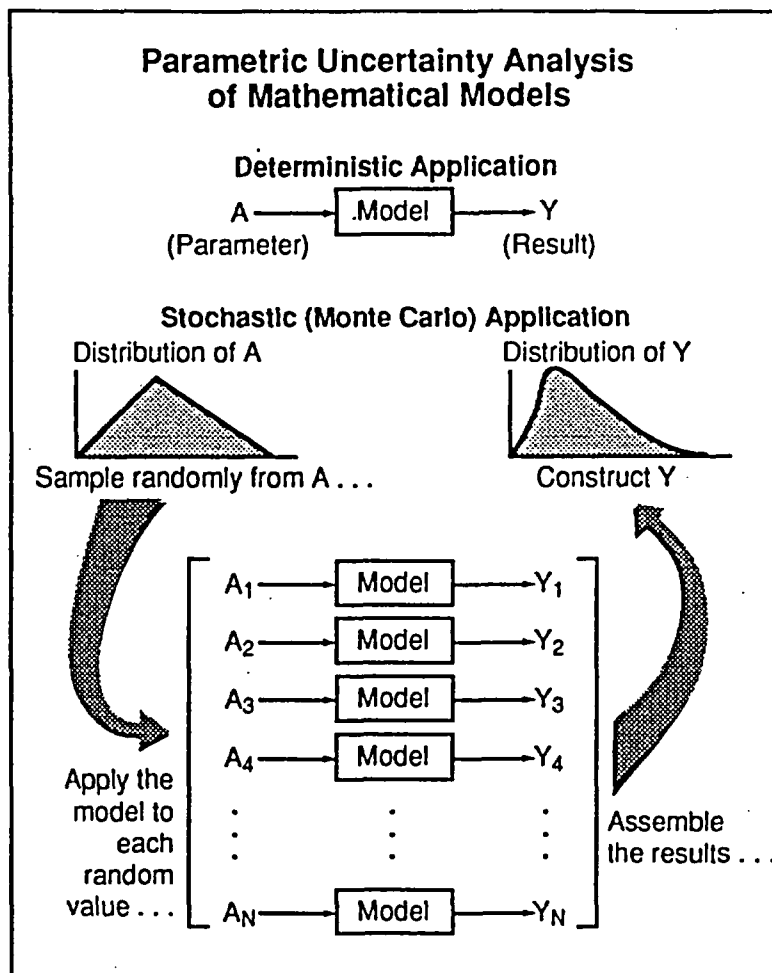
Parametric Uncertainty Analysis of Mathematical Models

Deterministic Application

A → Model → Y
(Parameter) (Result)

Stochastic (Monte Carlo) Application

Distribution of A

Distribution of Y

Sample randomly from A . . .

Construct Y

$A_1$ → Model → $Y_1$
$A_2$ → Model → $Y_2$
$A_3$ → Model → $Y_3$
$A_4$ → Model → $Y_4$
⋮ ⋮ ⋮
$A_N$ → Model → $Y_N$

Apply the model to each random value . . .

Assemble the results . . .